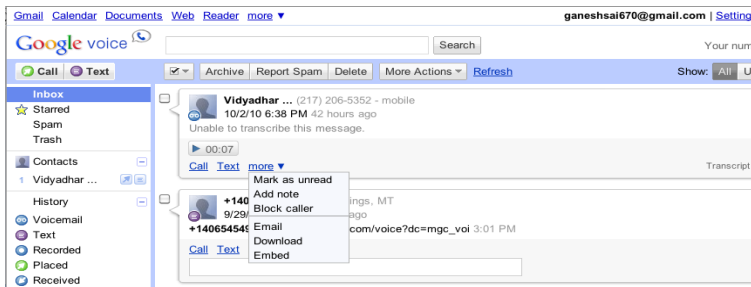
Gmail Calendar Documents Web Reader more ▼

ganeshsai670@gmail.com | Setting

Google voice

Search

Your nu

Call Text

Archive Report Spam Delete More Actions Refresh

Show: All U

Inbox
Starred
Spam
Trash

Contacts
Vidyadhar ...

History
Voicemail
Text
Recorded
Placed
Received

Vidyadhar ... (217) 206-5352 - mobile
10/2/10 6:38 PM 42 hours ago
Unable to transcribe this message.

▶ 00:07

Call Text more ▼

Transcript

Mark as unread
Add note
Block caller
Email
Download
Embed

+140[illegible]ings, MT
9/29/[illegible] ago
+14065454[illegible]com/voice?dc=mgc_voi 3:01 PM

Call Text